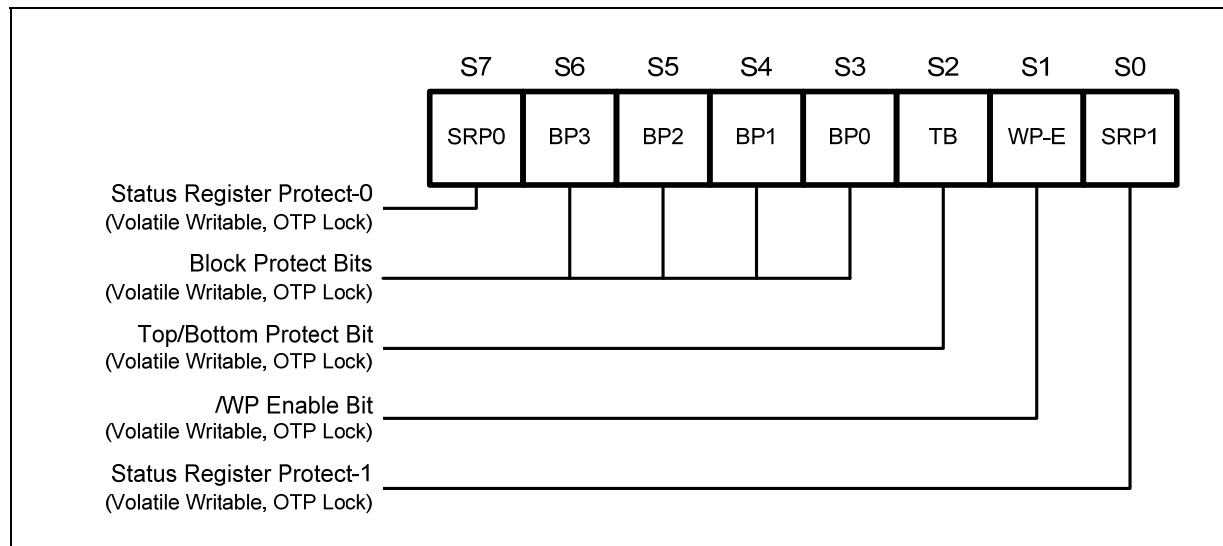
| S7 | S6 | S5 | S4 | S3 | S2 | S1 | S0 |
|---|---|---|---|---|---|---|---|
| SRP0 | BP3 | BP2 | BP1 | BP0 | TB | WP-E | SRP1 |

Status Register Protect-0
(Volatile Writable, OTP Lock)

Block Protect Bits
(Volatile Writable, OTP Lock)

Top/Bottom Protect Bit
(Volatile Writable, OTP Lock)

/WP Enable Bit
(Volatile Writable, OTP Lock)

Status Register Protect-1
(Volatile Writable, OTP Lock)